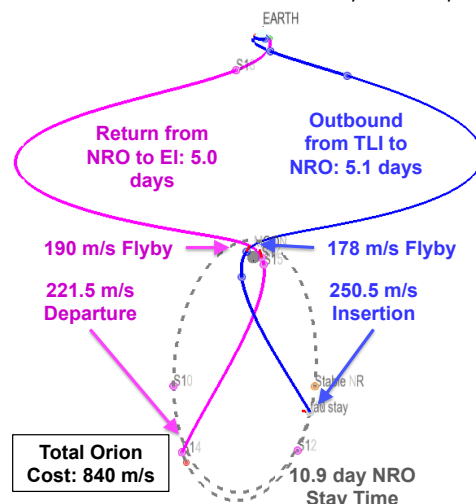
EARTH

S13

Return from NRO to EI: 5.0 days

Outbound from TLI to NRO: 5.1 days

190 m/s Flyby

178 m/s Flyby

MOON

S15

221.5 m/s Departure

250.5 m/s Insertion

S10

Stable NR

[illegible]d stay

S14

S12

Total Orion Cost: 840 m/s

10.9 day NRO Stay Time